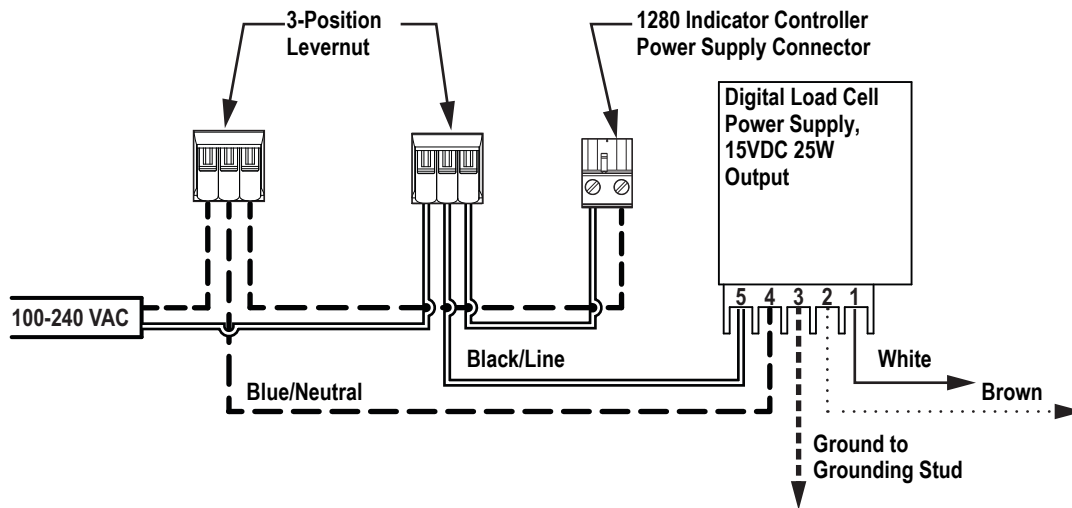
3-Position Levernut

1280 Indicator Controller Power Supply Connector

Digital Load Cell Power Supply, 15VDC 25W Output

100-240 VAC

5 4 3 2 1

Black/Line

White

Blue/Neutral

Brown

Ground to Grounding Stud